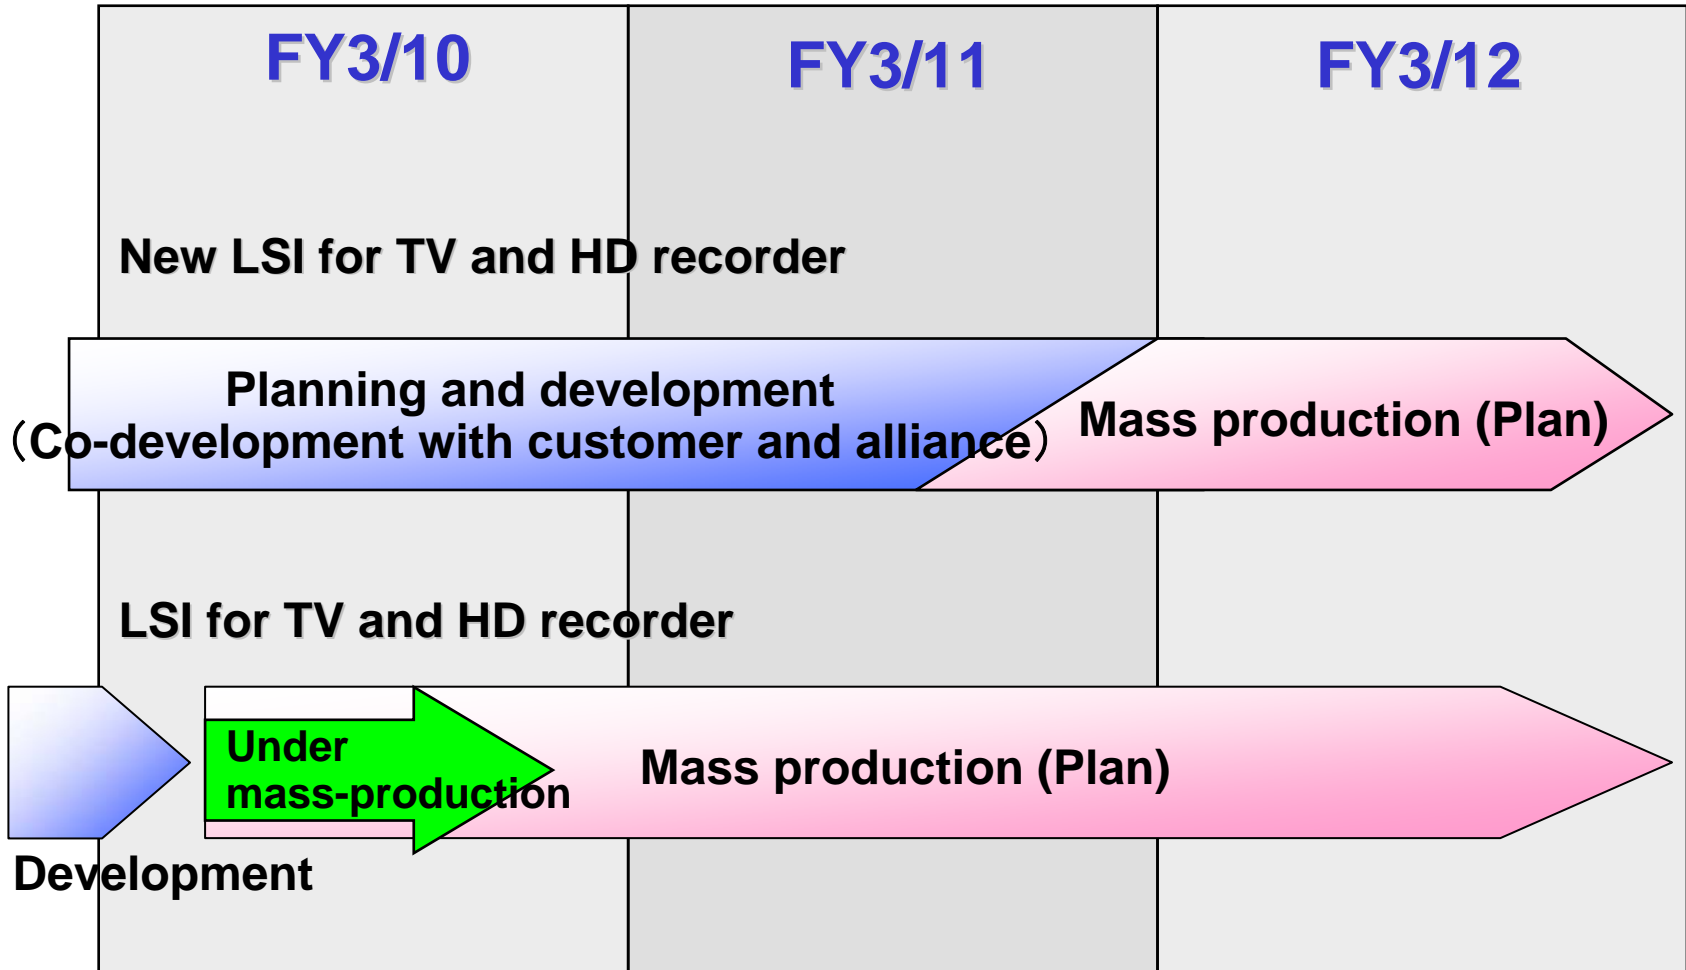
FY3/10
FY3/11
FY3/12

New LSI for TV and HD recorder

Planning and development
（Co-development with customer and alliance）

Mass production (Plan)

LSI for TV and HD recorder

Under mass-production

Mass production (Plan)

Development